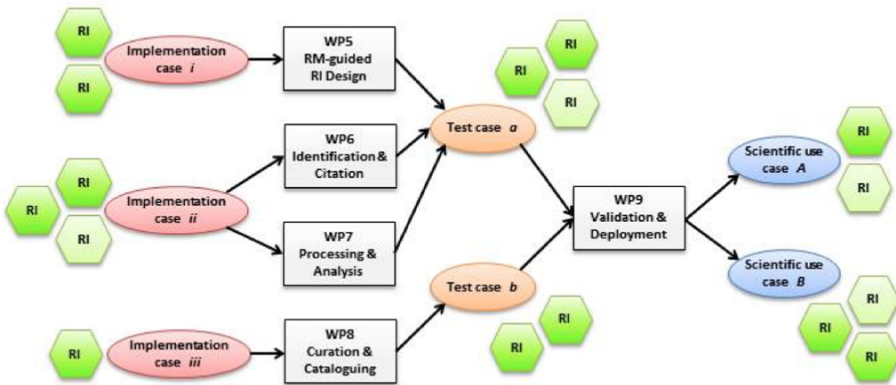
RI

RI

Implementation case *i*

WP5
RM-guided
RI Design

RI

RI

RI

WP6
Identification &
Citation

Test case *a*

RI

RI

RI

RI

Implementation case *ii*

WP7
Processing &
Analysis

WP9
Validation &
Deployment

Scientific use case *A*

RI

RI

Scientific use case *B*

Test case *b*

RI

RI

RI

RI

RI

Implementation case *iii*

WP8
Curation &
Cataloguing

RI